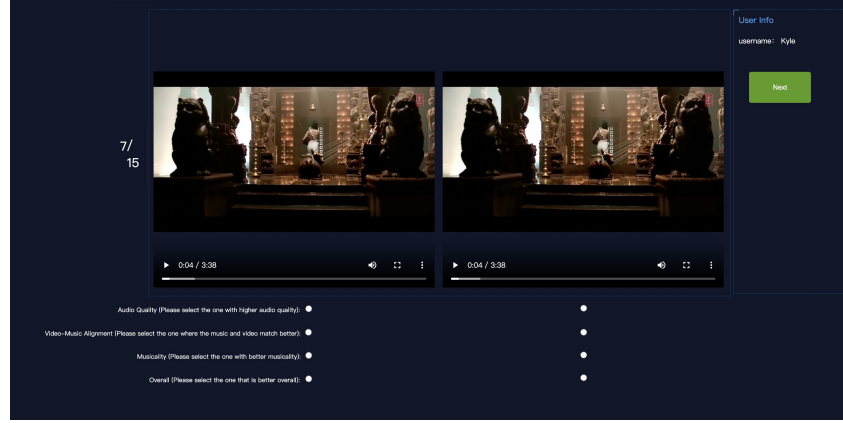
7/
15

0:04 / 3:38

0:04 / 3:38

User Info

username: Kyle

Next

Audio Quality (Please select the one with higher audio quality):

Video-Music Alignment (Please select the one where the music and video match better):

Musicality (Please select the one with better musicality):

Overall (Please select the one that is better overall):